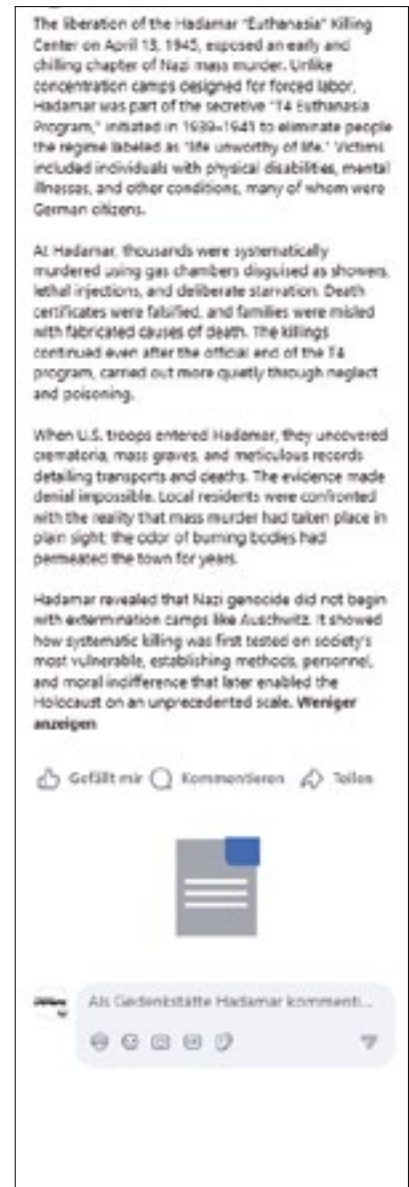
The liberation of the Hadamar "Euthanasia" Killing Center on April 13, 1945, exposed an early and chilling chapter of Nazi mass murder. Unlike concentration camps designed for forced labor, Hadamar was part of the secretive "T4 Euthanasia Program," initiated in 1939–1941 to eliminate people the regime labeled as "life unworthy of life." Victims included individuals with physical disabilities, mental illnesses, and other conditions, many of whom were German citizens.

At Hadamar, thousands were systematically murdered using gas chambers disguised as showers, lethal injections, and deliberate starvation. Death certificates were falsified, and families were misled with fabricated causes of death. The killings continued even after the official end of the T4 program, carried out more quietly through neglect and poisoning.

When U.S. troops entered Hadamar, they uncovered crematoria, mass graves, and meticulous records detailing transports and deaths. The evidence made denial impossible. Local residents were confronted with the reality that mass murder had taken place in plain sight; the odor of burning bodies had permeated the town for years.

Hadamar revealed that Nazi genocide did not begin with extermination camps like Auschwitz. It showed how systematic killing was first tested on society's most vulnerable, establishing methods, personnel, and moral indifference that later enabled the Holocaust on an unprecedented scale. **Weniger anzeigen**

Gefällt mir Kommentieren Teilen

Als Gedenkstätte Hadamar kommenti...